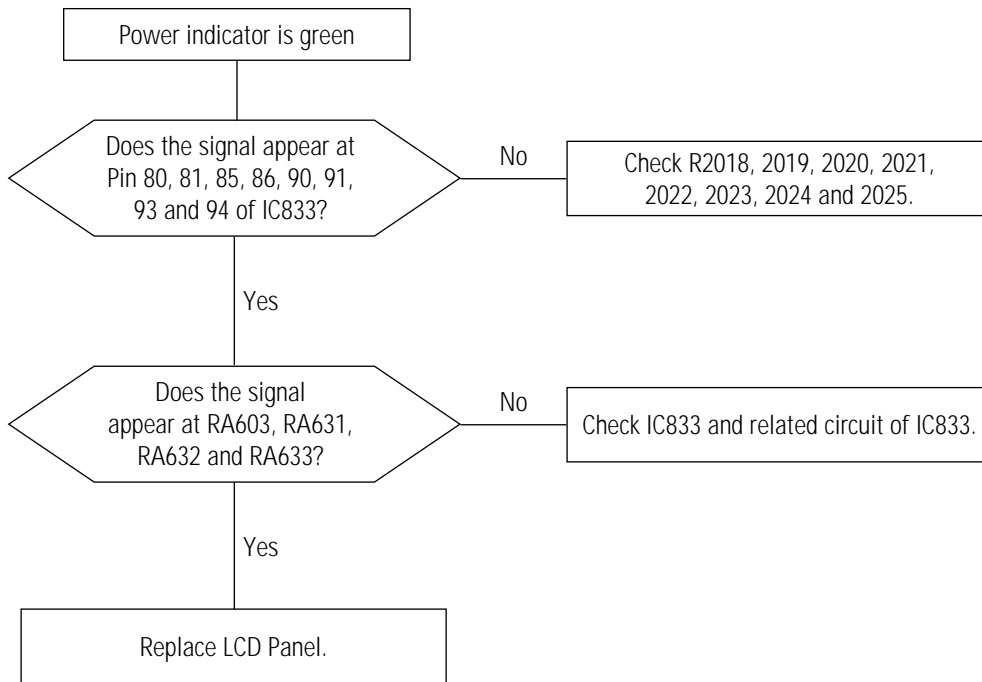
Power indicator is green

Does the signal appear at Pin 80, 81, 85, 86, 90, 91, 93 and 94 of IC833?

No

Check R2018, 2019, 2020, 2021, 2022, 2023, 2024 and 2025.

Yes

Does the signal appear at RA603, RA631, RA632 and RA633?

No

Check IC833 and related circuit of IC833.

Yes

Replace LCD Panel.